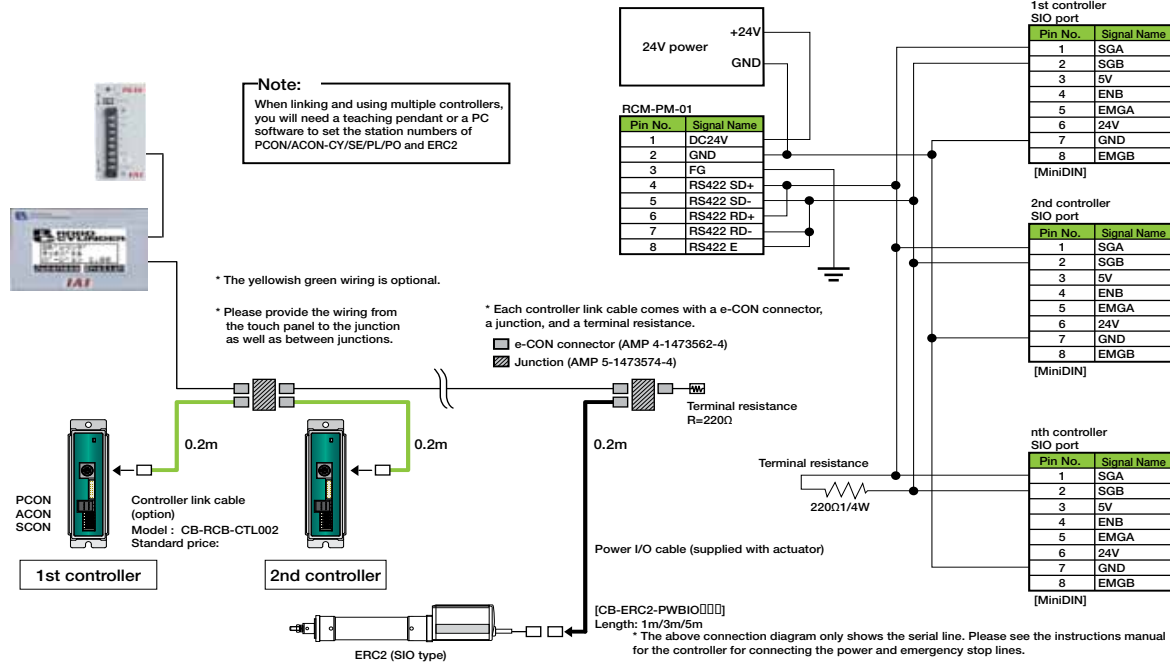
Note:
When linking and using multiple controllers, you will need a teaching pendant or a PC software to set the station numbers of PCON/ACON-CY/SE/PL/PO and ERC2

24V power
+24V
GND

RCM-PM-01

| Pin No. | Signal Name |
|---|---|
| 1 | DC24V |
| 2 | GND |
| 3 | FG |
| 4 | RS422 SD+ |
| 5 | RS422 SD- |
| 6 | RS422 RD+ |
| 7 | RS422 RD- |
| 8 | RS422 E |

1st controller
SIO port

| Pin No. | Signal Name |
|---|---|
| 1 | SGA |
| 2 | SGB |
| 3 | 5V |
| 4 | ENB |
| 5 | EMGA |
| 6 | 24V |
| 7 | GND |
| 8 | EMGB |

[MiniDIN]

2nd controller
SIO port

| Pin No. | Signal Name |
|---|---|
| 1 | SGA |
| 2 | SGB |
| 3 | 5V |
| 4 | ENB |
| 5 | EMGA |
| 6 | 24V |
| 7 | GND |
| 8 | EMGB |

[MiniDIN]

nth controller
SIO port

| Pin No. | Signal Name |
|---|---|
| 1 | SGA |
| 2 | SGB |
| 3 | 5V |
| 4 | ENB |
| 5 | EMGA |
| 6 | 24V |
| 7 | GND |
| 8 | EMGB |

[MiniDIN]

Terminal resistance
220Ω1/4W

IAI

* The yellowish green wiring is optional.

* Please provide the wiring from the touch panel to the junction as well as between junctions.

* Each controller link cable comes with a e-CON connector, a junction, and a terminal resistance.
e-CON connector (AMP 4-1473562-4)
Junction (AMP 5-1473574-4)

Terminal resistance
R=220Ω

0.2m
0.2m
0.2m

PCON
ACON
SCON

Controller link cable (option)
Model : CB-RCB-CTL002
Standard price:

1st controller
2nd controller

Power I/O cable (supplied with actuator)

[CB-ERC2-PWBIO□□□]
Length: 1m/3m/5m
* The above connection diagram only shows the serial line. Please see the instructions manual for the controller for connecting the power and emergency stop lines.

ERC2 (SIO type)